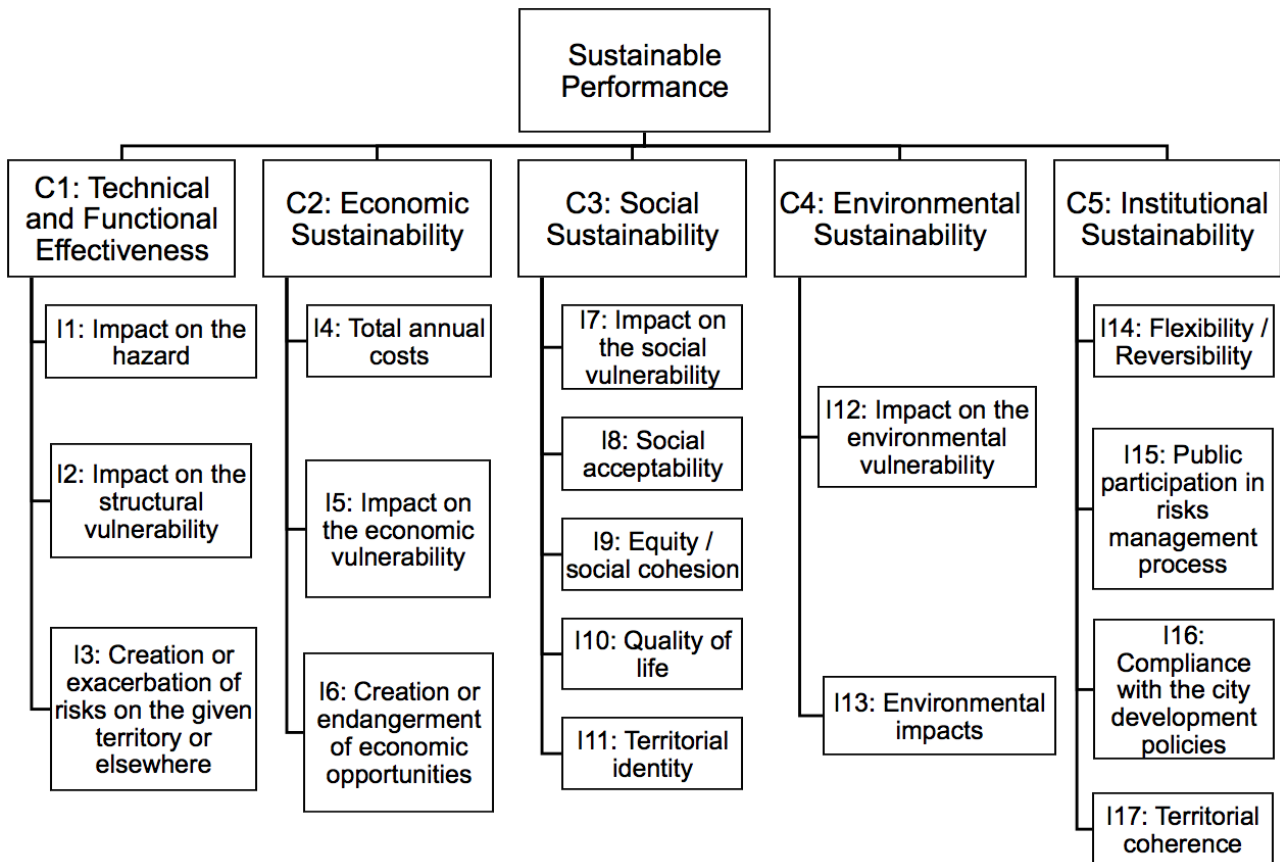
Sustainable Performance

C1: Technical and Functional Effectiveness

I1: Impact on the hazard

I2: Impact on the structural vulnerability

I3: Creation or exacerbation of risks on the given territory or elsewhere

C2: Economic Sustainability

I4: Total annual costs

I5: Impact on the economic vulnerability

I6: Creation or endangerment of economic opportunities

C3: Social Sustainability

I7: Impact on the social vulnerability

I8: Social acceptability

I9: Equity / social cohesion

I10: Quality of life

I11: Territorial identity

C4: Environmental Sustainability

I12: Impact on the environmental vulnerability

I13: Environmental impacts

C5: Institutional Sustainability

I14: Flexibility / Reversibility

I15: Public participation in risks management process

I16: Compliance with the city development policies

I17: Territorial coherence